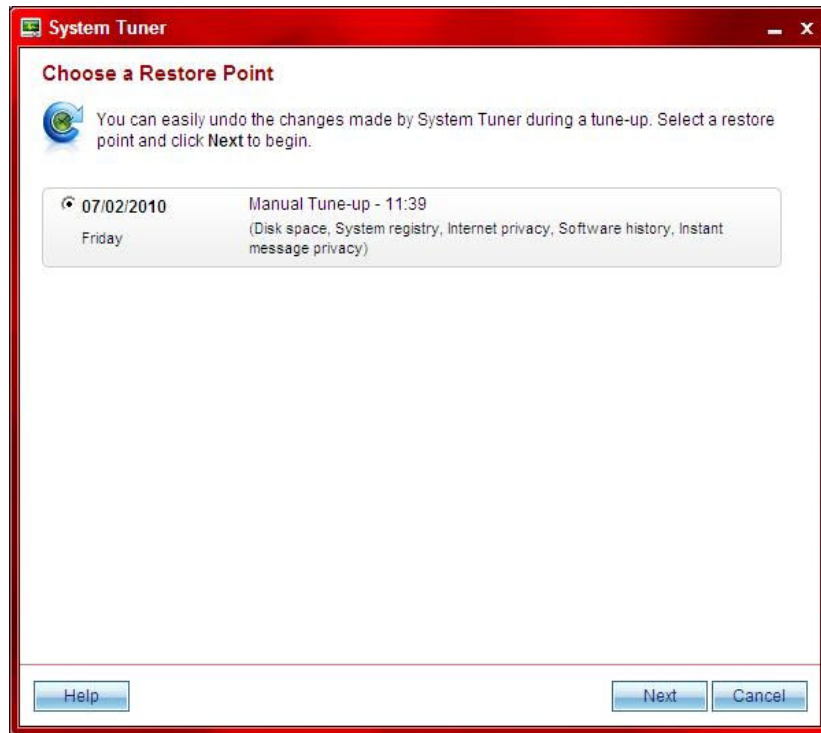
System Tuner

_ X

Choose a Restore Point

You can easily undo the changes made by System Tuner during a tune-up. Select a restore point and click Next to begin.

07/02/2010
Friday

Manual Tune-up - 11:39
(Disk space, System registry, Internet privacy, Software history, Instant message privacy)

Help

Next

Cancel